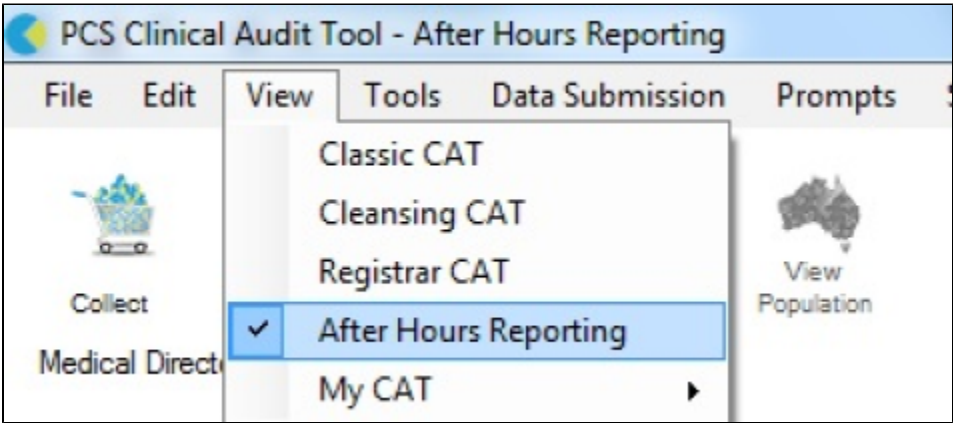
PCS Clinical Audit Tool - After Hours Reporting

File Edit View Tools Data Submission Prompts

Classic CAT
Cleansing CAT
Registrar CAT
✓ After Hours Reporting
My CAT

Collect

Medical Directo

View Population